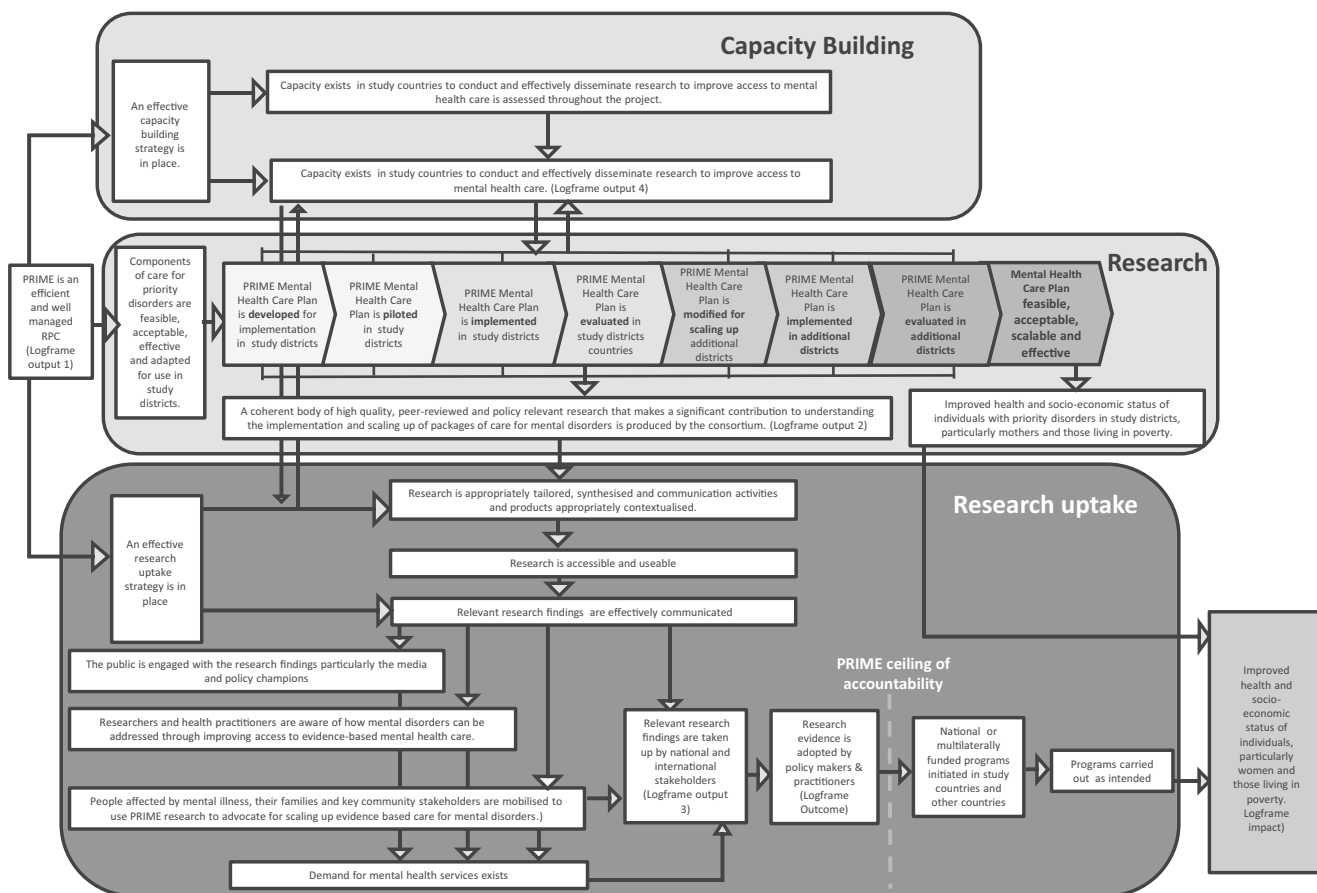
Capacity Building

An effective capacity building strategy is in place.

Capacity exists in study countries to conduct and effectively disseminate research to improve access to mental health care is assessed throughout the project.

Capacity exists in study countries to conduct and effectively disseminate research to improve access to mental health care. (Logframe output 4)

Research

PRIME is an efficient and well managed RPC (Logframe output 1)

Components of care for priority disorders are feasible, acceptable, effective and adapted for use in study districts.

PRIME Mental Health Care Plan is **developed** for implementation in study districts

PRIME Mental Health Care Plan is **piloted** in study districts

PRIME Mental Health Care Plan is **implemented** in study districts

PRIME Mental Health Care Plan is **evaluated** in study districts countries

PRIME Mental Health Care Plan is **modified for scaling up** additional districts

PRIME Mental Health Care Plan is **implemented in additional districts**

PRIME Mental Health Care Plan is **evaluated in additional districts**

**Mental Health Care Plan feasible, acceptable, scalable and effective**

A coherent body of high quality, peer-reviewed and policy relevant research that makes a significant contribution to understanding the implementation and scaling up of packages of care for mental disorders is produced by the consortium. (Logframe output 2)

Improved health and socio-economic status of individuals with priority disorders in study districts, particularly mothers and those living in poverty.

Research uptake

An effective research uptake strategy is in place

Research is appropriately tailored, synthesised and communication activities and products appropriately contextualised.

Research is accessible and useable

Relevant research findings are effectively communicated

The public is engaged with the research findings particularly the media and policy champions

Researchers and health practitioners are aware of how mental disorders can be addressed through improving access to evidence-based mental health care.

People affected by mental illness, their families and key community stakeholders are mobilised to use PRIME research to advocate for scaling up evidence based care for mental disorders.)

Demand for mental health services exists

Relevant research findings are taken up by national and international stakeholders (Logframe output 3)

Research evidence is adopted by policy makers & practitioners (Logframe Outcome)

PRIME ceiling of accountability

National or multilaterally funded programs initiated in study countries and other countries

Programs carried out as intended

Improved health and socio-economic status of individuals, particularly women and those living in poverty. Logframe impact)